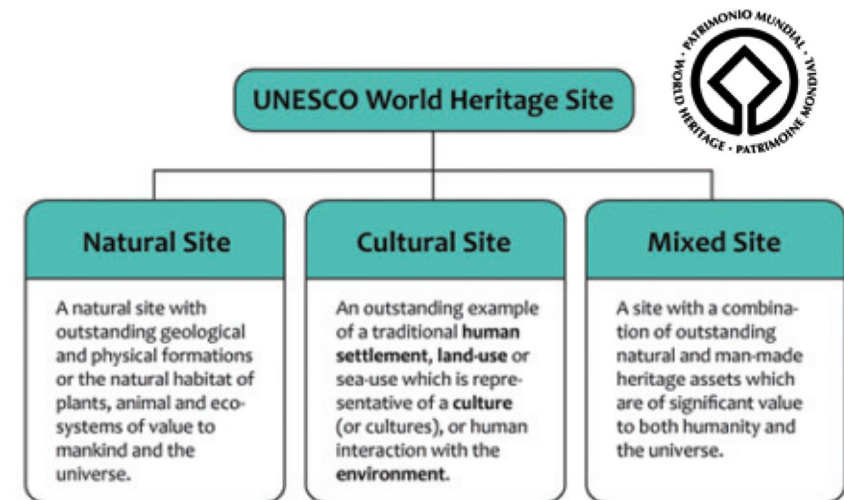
UNESCO World Heritage Site

PATRIMONIO MUNDIAL · WORLD HERITAGE · PATRIMOINE MONDIAL

Natural Site

A natural site with outstanding geological and physical formations or the natural habitat of plants, animal and ecosystems of value to mankind and the universe.

Cultural Site

An outstanding example of a traditional **human settlement**, **land-use** or sea-use which is representative of a **culture** (or cultures), or human interaction with the **environment**.

Mixed Site

A site with a combination of outstanding natural and man-made heritage assets which are of significant value to both humanity and the universe.